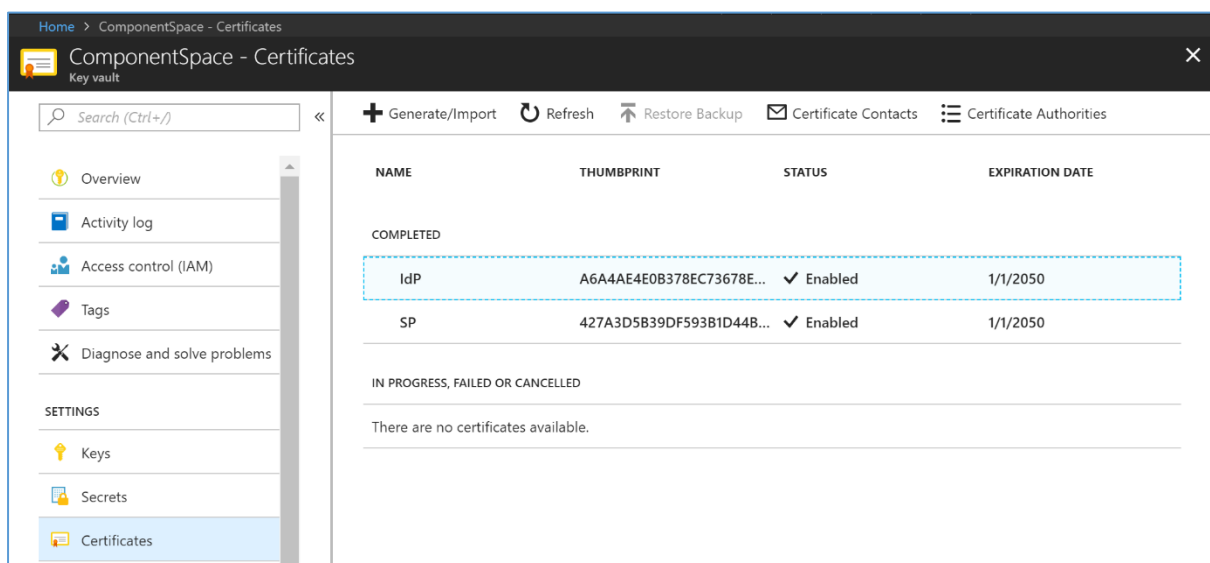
Home > ComponentSpace - Certificates

ComponentSpace - Certificates
Key vault

×

Search (Ctrl+/)

«

Overview

Activity log

Access control (IAM)

Tags

Diagnose and solve problems

SETTINGS

Keys

Secrets

Certificates

Generate/Import Refresh Restore Backup Certificate Contacts Certificate Authorities

| NAME | THUMBPRINT | STATUS | EXPIRATION DATE |
|---|---|---|---|
| COMPLETED | | | |
| IdP | A6A4AE4E0B378EC73678E... | ✓ Enabled | 1/1/2050 |
| SP | 427A3D5B39DF593B1D44B... | ✓ Enabled | 1/1/2050 |
| IN PROGRESS, FAILED OR CANCELLED | | | |
| There are no certificates available. | | | |